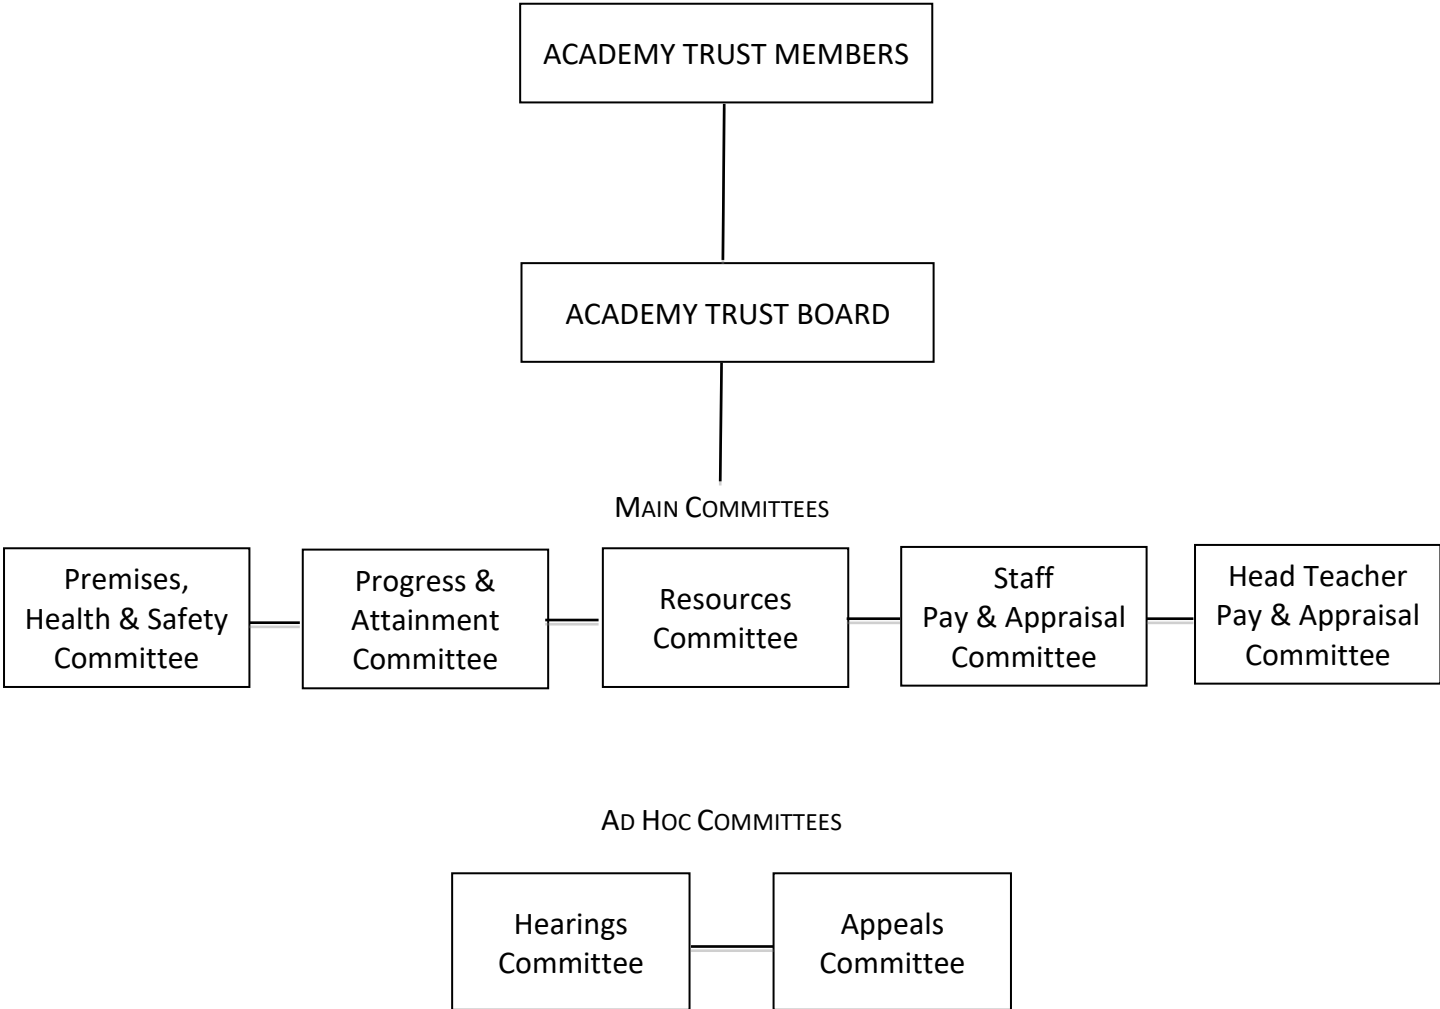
ACADEMY TRUST MEMBERS

ACADEMY TRUST BOARD

MAIN COMMITTEES

Premises, Health & Safety Committee

Progress & Attainment Committee

Resources Committee

Staff Pay & Appraisal Committee

Head Teacher Pay & Appraisal Committee

AD HOC COMMITTEES

Hearings Committee

Appeals Committee